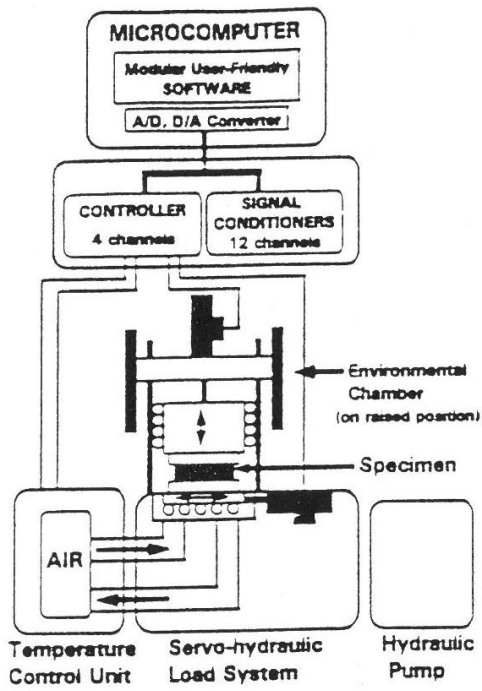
MICROCOMPUTER

Modular User-Friendly SOFTWARE

A/D, D/A Converter

CONTROLLER 4 channels

SIGNAL CONDITIONERS 12 channels

Environmental Chamber (on raised position)

Specimen

AIR

Temperature Control Unit

Servo-hydraulic Load System

Hydraulic Pump